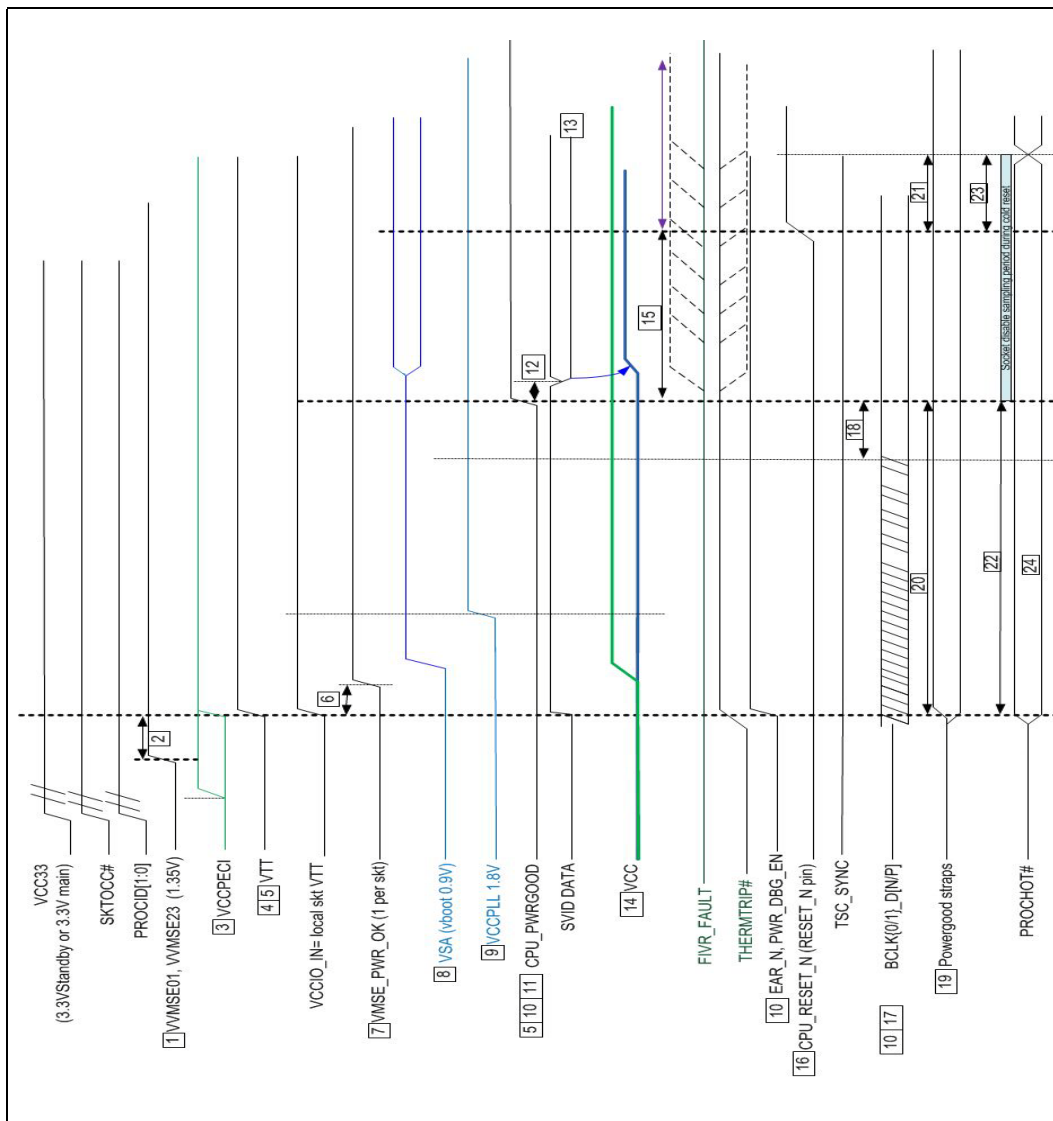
VCC33
(3.3VStandby or 3.3V main)

SKTOCC#

PROCID[1:0]

1 VVMSE01, VVMSE23 (1.35V)

3 VCCPECI

4 5 VTT

VCCIO_IN= local skt VTT

7 VMSE_PWR_OK (1 per skt)

8 VSA (vboot 0.9V)

9 VCCPLL 1.8V

5 10 11 CPU_PWRGOOD

SVID DATA

14 VCC

FIVR_FAULT

THERMTRIP#

10 EAR_N, PWR_DBG_EN

16 CPU_RESET_N (RESET_N pin)

TSC_SYNC

10 17

BCLK{0/1}_D[N/P]

19 Powergood straps

PROCHOT#

2

6

12

13

15

18

20

21

22

23

24

Socket disable sampling period during cold reset